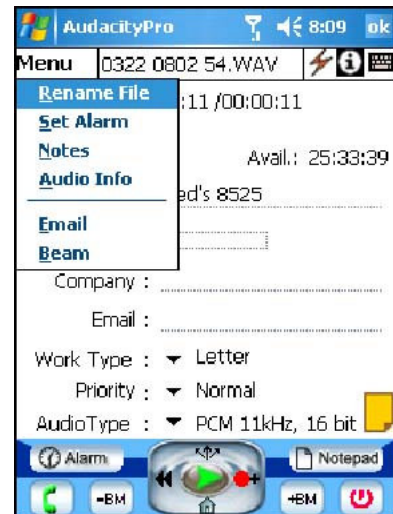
AudacityPro 8:09 ok

Menu 0322 0802 54.WAV

Rename File
Set Alarm
Notes
Audio Info

Email
Beam

:11 /00:00:11

Avail.: 25:33:39

ed's 8525

Company :

Email :

Work Type : Letter

Priority : Normal

AudioType : PCM 11kHz, 16 bit

Alarm

Notepad

-BM

+BM